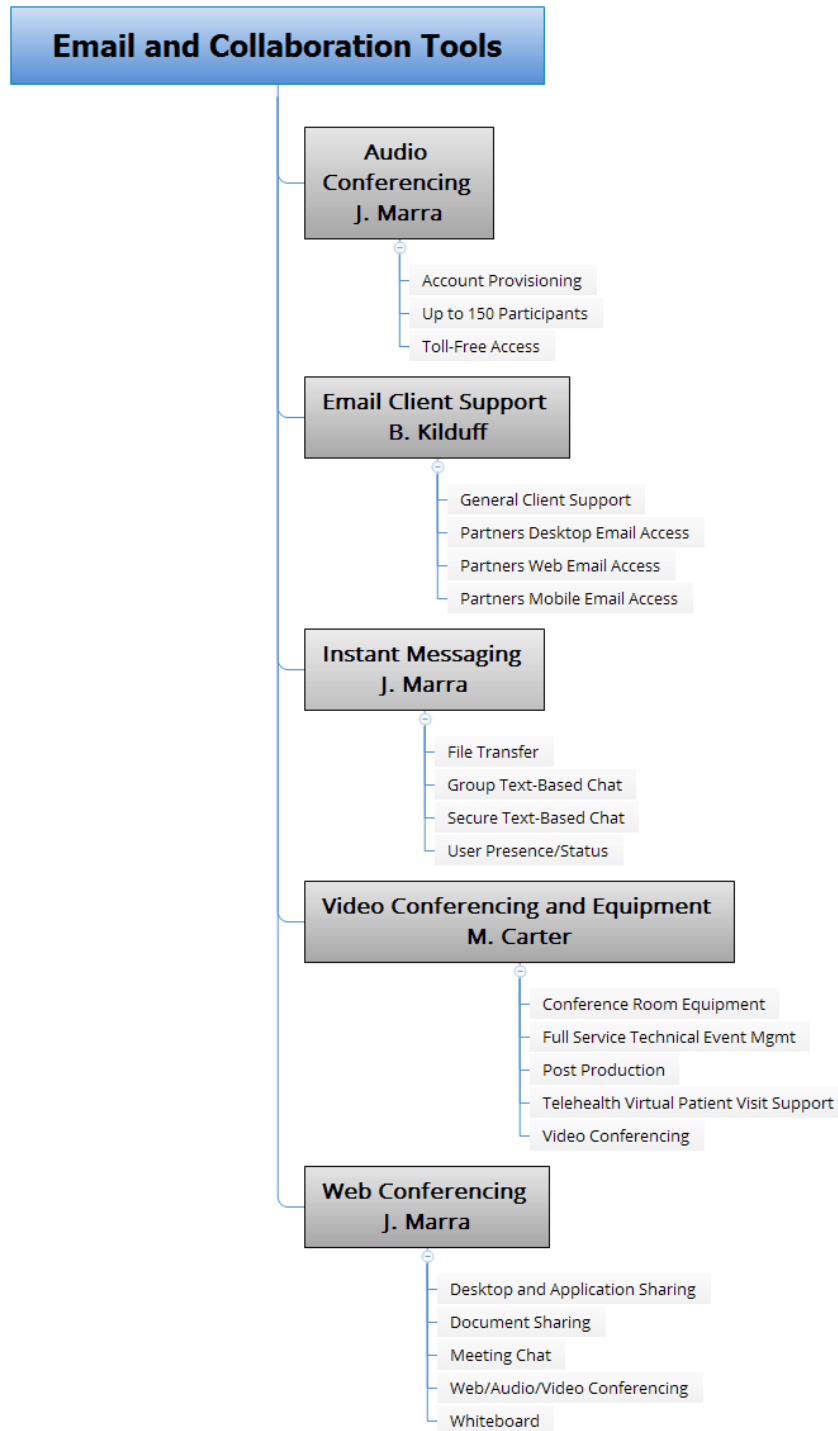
Email and Collaboration Tools

Audio Conferencing
J. Marra

Account Provisioning
Up to 150 Participants
Toll-Free Access

Email Client Support
B. Kilduff

General Client Support
Partners Desktop Email Access
Partners Web Email Access
Partners Mobile Email Access

Instant Messaging
J. Marra

File Transfer
Group Text-Based Chat
Secure Text-Based Chat
User Presence/Status

Video Conferencing and Equipment
M. Carter

Conference Room Equipment
Full Service Technical Event Mgmt
Post Production
Telehealth Virtual Patient Visit Support
Video Conferencing

Web Conferencing
J. Marra

Desktop and Application Sharing
Document Sharing
Meeting Chat
Web/Audio/Video Conferencing
Whiteboard